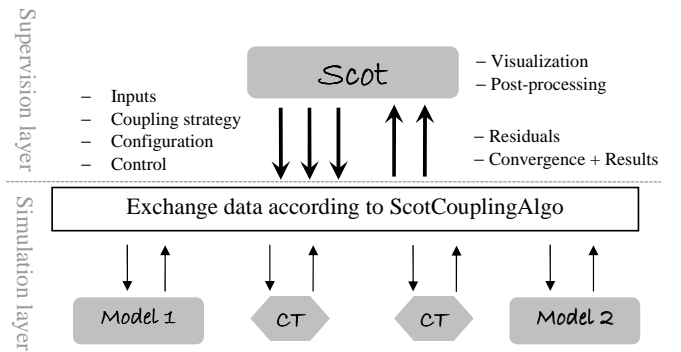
Supervision layer

Scot

– Visualization
– Post-processing

– Inputs
– Coupling strategy
– Configuration
– Control

– Residuals
– Convergence + Results

Simulation layer

Exchange data according to ScotCouplingAlgo

Model 1

CT

CT

Model 2